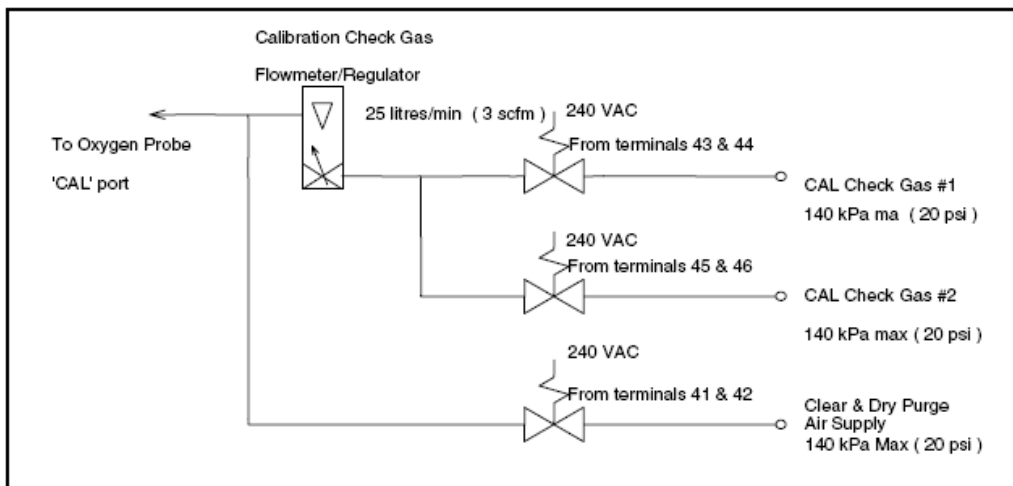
Calibration Check Gas

Flowmeter/Regulator

25 litres/min ( 3 scfm )

240 VAC

From terminals 43 & 44

To Oxygen Probe

'CAL' port

CAL Check Gas #1

140 kPa ma ( 20 psi )

240 VAC

From terminals 45 & 46

CAL Check Gas #2

140 kPa max ( 20 psi )

240 VAC

From terminals 41 & 42

Clear & Dry Purge Air Supply

140 kPa Max ( 20 psi )